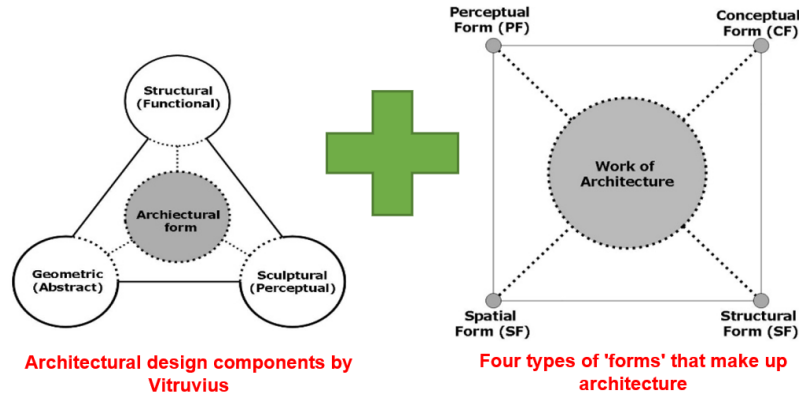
Structural
(Functional)

Archiectural
form

Geometric
(Abstract)

Sculptural
(Perceptual)

Architectural design components by Vitruvius

Perceptual
Form (PF)

Conceptual
Form (CF)

Work of
Architecture

Spatial
Form (SF)

Structural
Form (SF)

Four types of 'forms' that make up architecture